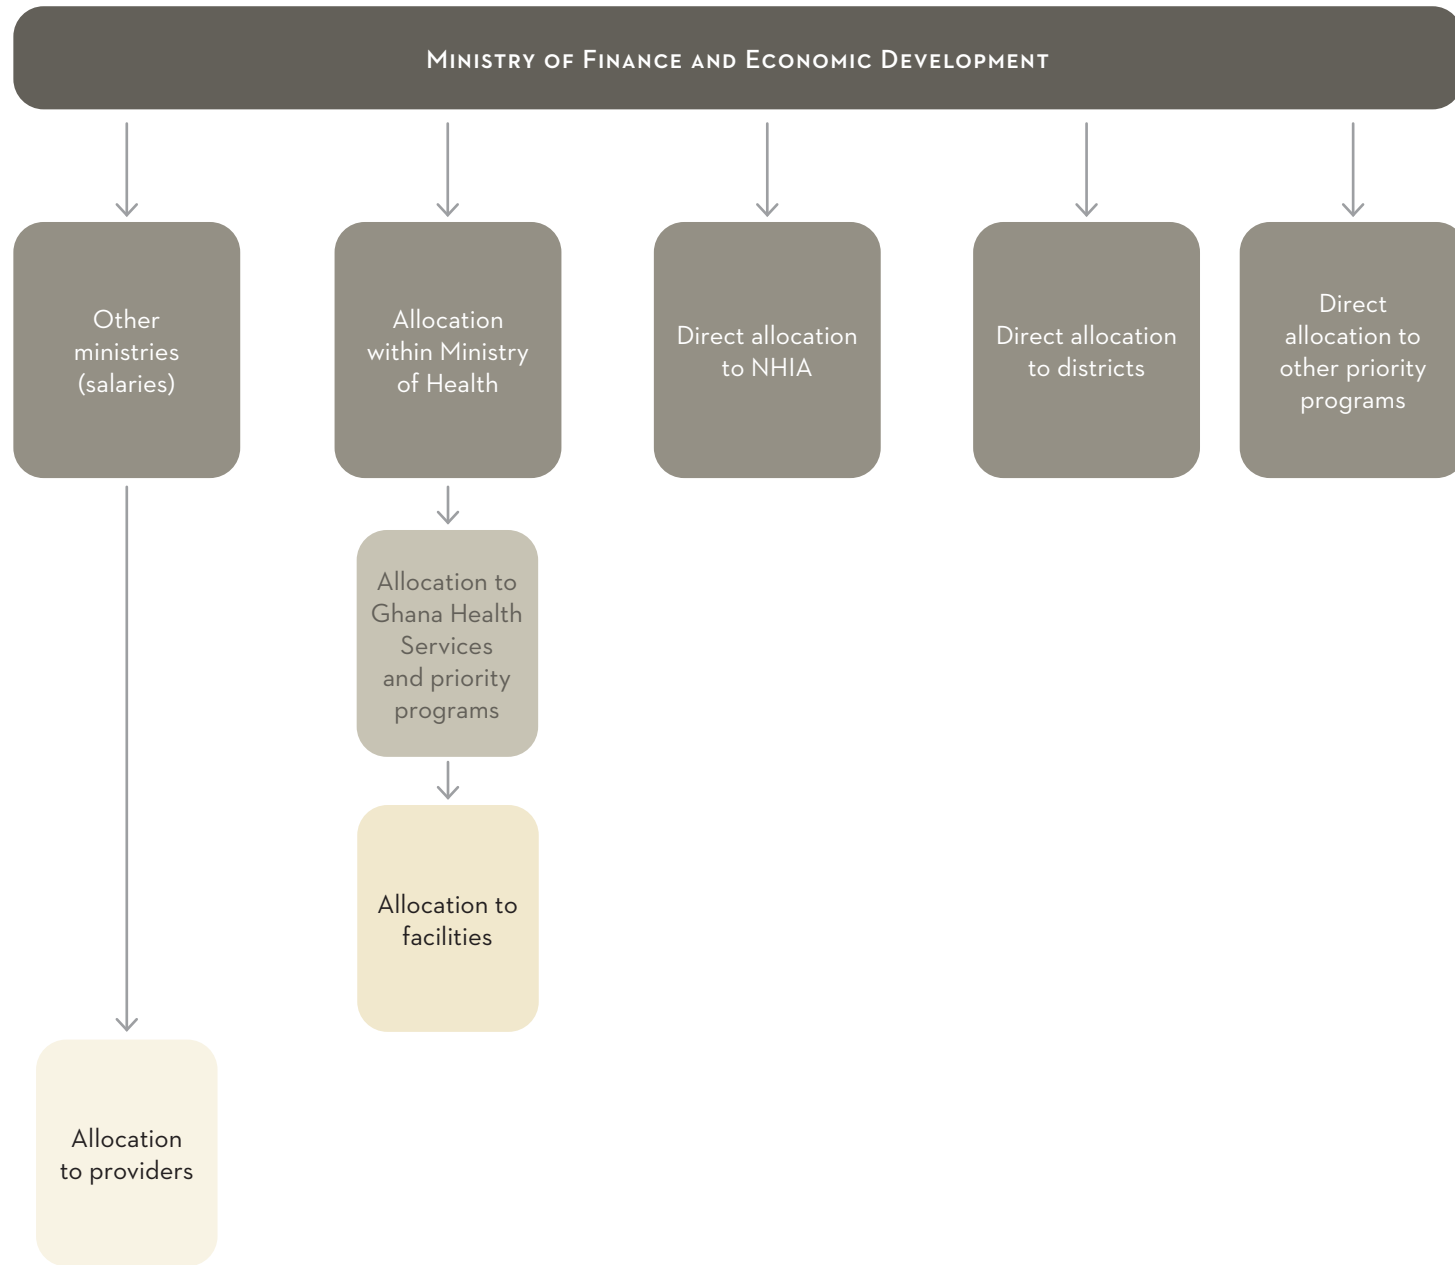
Ministry of Finance and Economic Development

Other ministries (salaries)

Allocation within Ministry of Health

Direct allocation to NHIA

Direct allocation to districts

Direct allocation to other priority programs

Allocation to Ghana Health Services and priority programs

Allocation to facilities

Allocation to providers